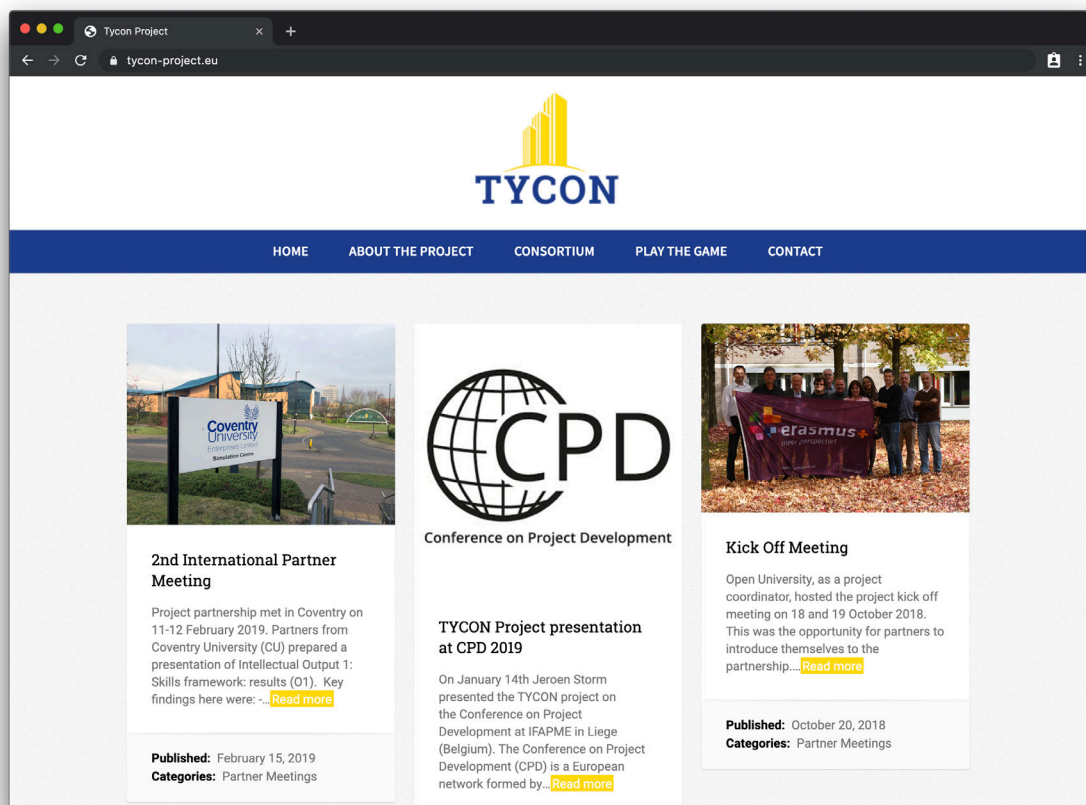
Tycon Project
tycon-project.eu

TYCON

HOME ABOUT THE PROJECT CONSORTIUM PLAY THE GAME CONTACT

Coventry University Enterprises Limited Simulation Centre

2nd International Partner Meeting

Project partnership met in Coventry on 11-12 February 2019. Partners from Coventry University (CU) prepared a presentation of Intellectual Output 1: Skills framework: results (O1). Key findings here were: -... Read more

Published: February 15, 2019
Categories: Partner Meetings

CPD
Conference on Project Development

TYCON Project presentation at CPD 2019

On January 14th Jeroen Storm presented the TYCON project on the Conference on Project Development at IFAPME in Liege (Belgium). The Conference on Project Development (CPD) is a European network formed by... Read more

erasmus+

Kick Off Meeting

Open University, as a project coordinator, hosted the project kick off meeting on 18 and 19 October 2018. This was the opportunity for partners to introduce themselves to the partnership.... Read more

Published: October 20, 2018
Categories: Partner Meetings